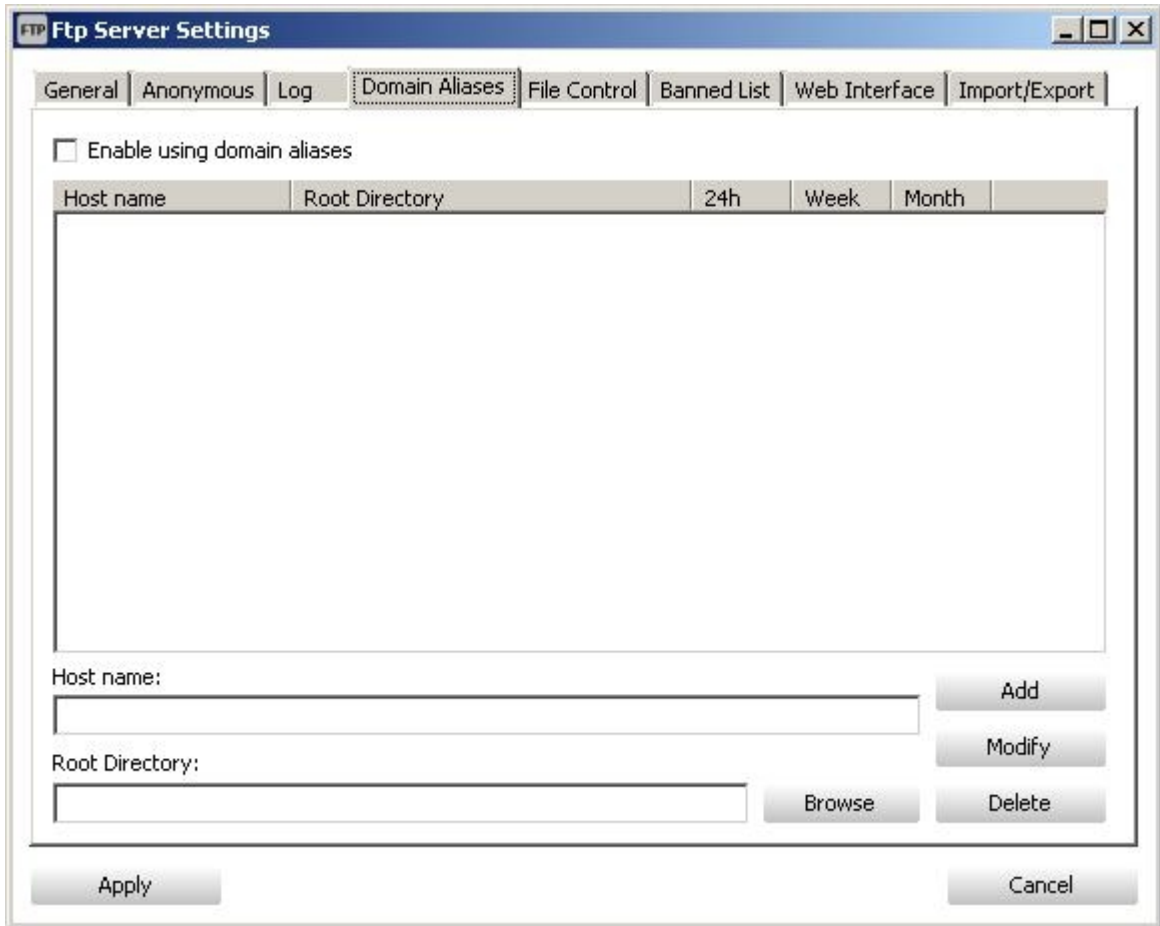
FTP Ftp Server Settings

General | Anonymous | Log | Domain Aliases | File Control | Banned List | Web Interface | Import/Export

Enable using domain aliases

| Host name | Root Directory | 24h | Week | Month |
|---|---|---|---|---|

Host name:

Add

Modify

Root Directory:

Browse

Delete

Apply

Cancel